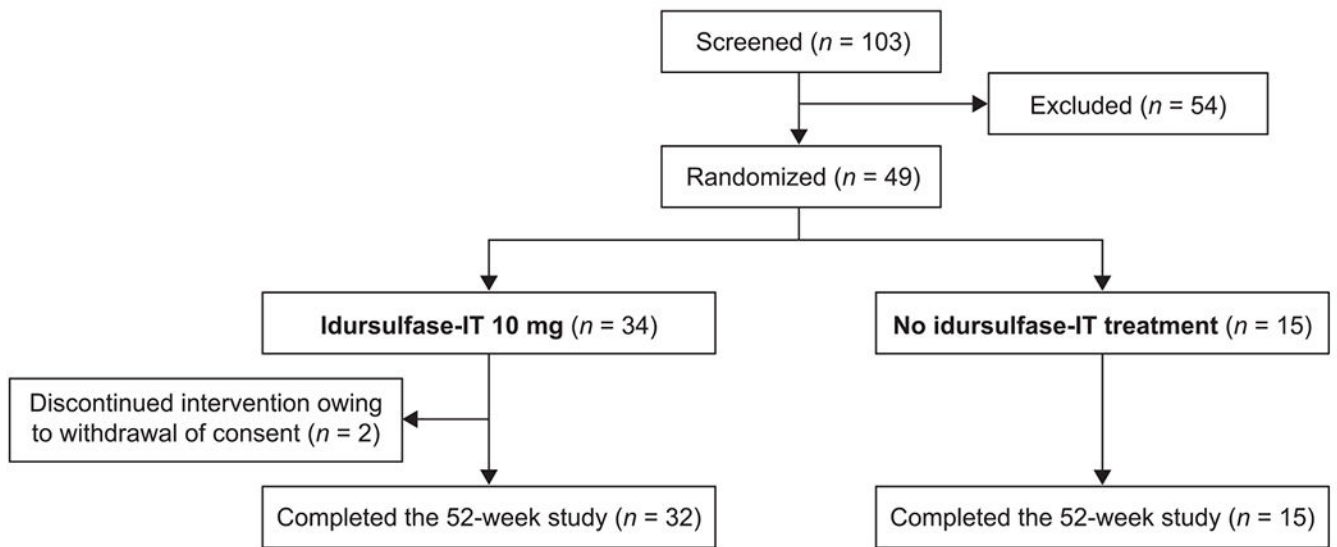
Screened ($n$ = 103)

Excluded ($n$ = 54)

Randomized ($n$ = 49)

**Idursulfase-IT 10 mg** ($n$ = 34)

**No idursulfase-IT treatment** ($n$ = 15)

Discontinued intervention owing to withdrawal of consent ($n$ = 2)

Completed the 52-week study ($n$ = 32)

Completed the 52-week study ($n$ = 15)